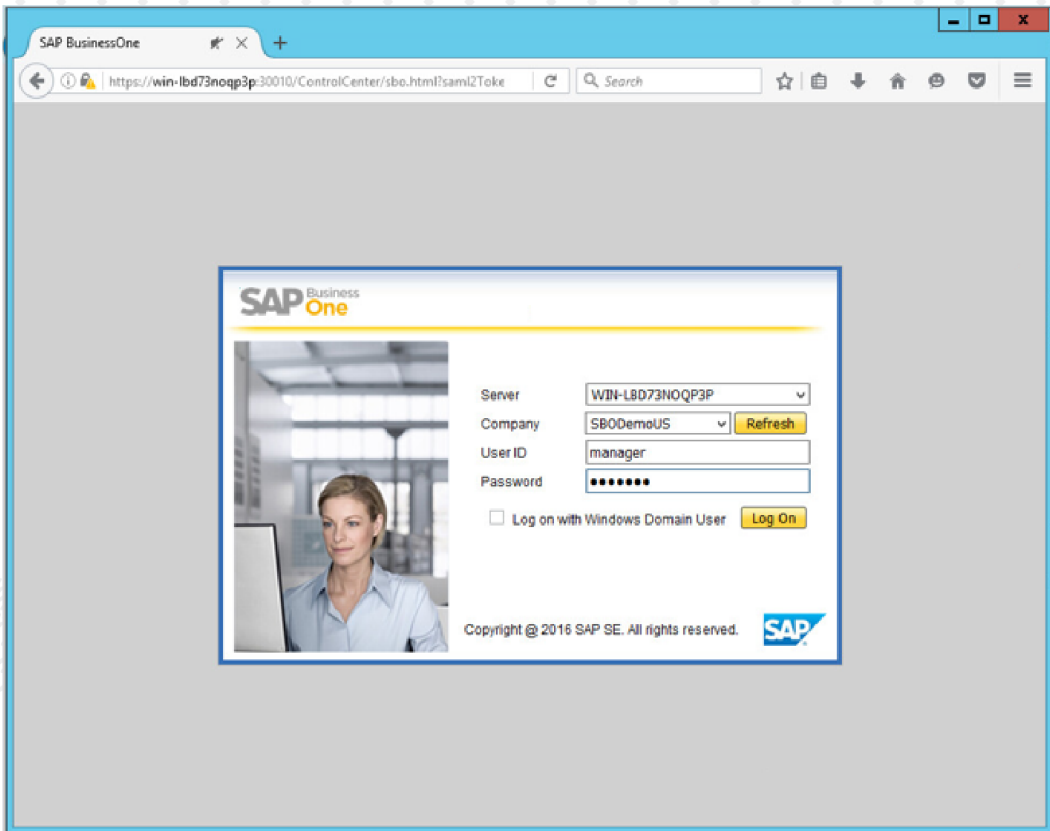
SAP BusinessOne

https://win-lbd73noqp3p:30010/ControlCenter/sbo.html?saml2Toke

Search

SAP Business One

Server WIN-L8D73NOQP3P
Company SBODemoUS Refresh
User ID manager
Password •••••••

Log on with Windows Domain User Log On

Copyright @ 2016 SAP SE. All rights reserved.

SAP